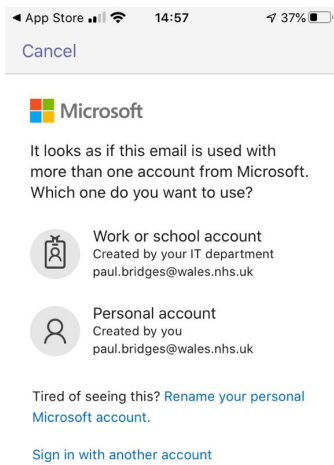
◀ App Store 14:57 37%

Cancel

Microsoft

It looks as if this email is used with more than one account from Microsoft. Which one do you want to use?

Work or school account
Created by your IT department
paul.bridges@wales.nhs.uk

Personal account
Created by you
paul.bridges@wales.nhs.uk

Tired of seeing this? Rename your personal Microsoft account.

Sign in with another account